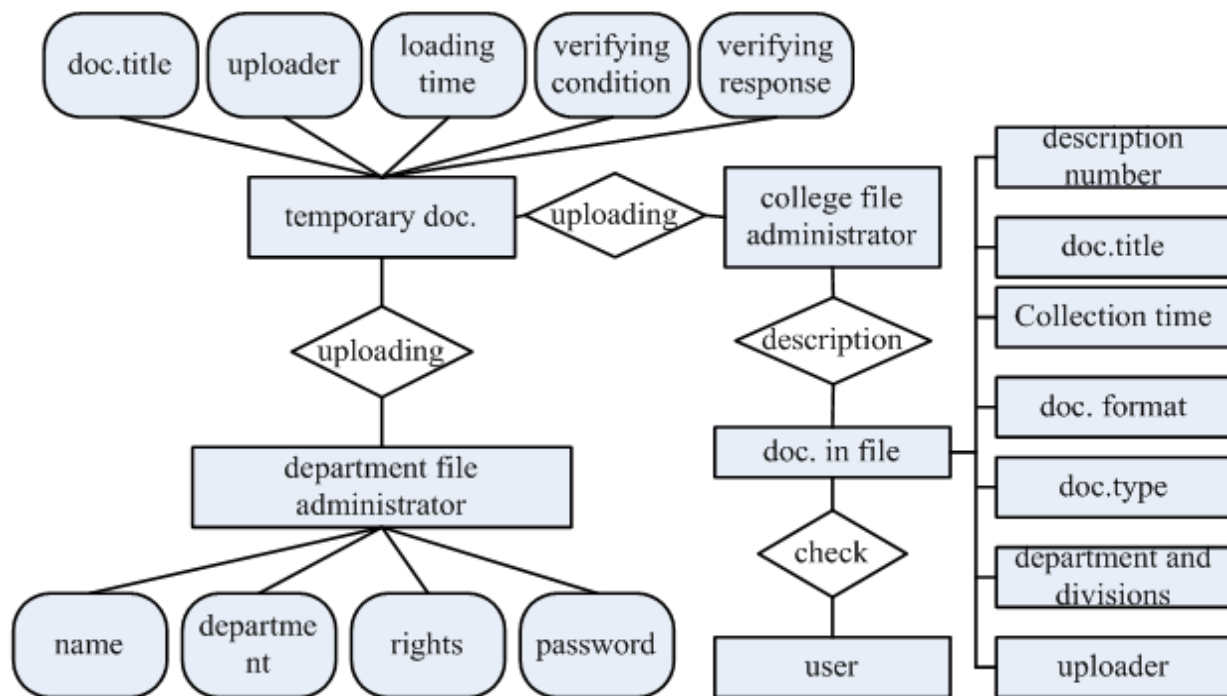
doc.title

uploader

loading time

verifying condition

verifying response

temporary doc.

uploading

college file administrator

description number

doc.title

Collection time

description

doc. format

uploading

doc. in file

doc.type

department file administrator

check

department and divisions

name

departme nt

rights

password

user

uploader